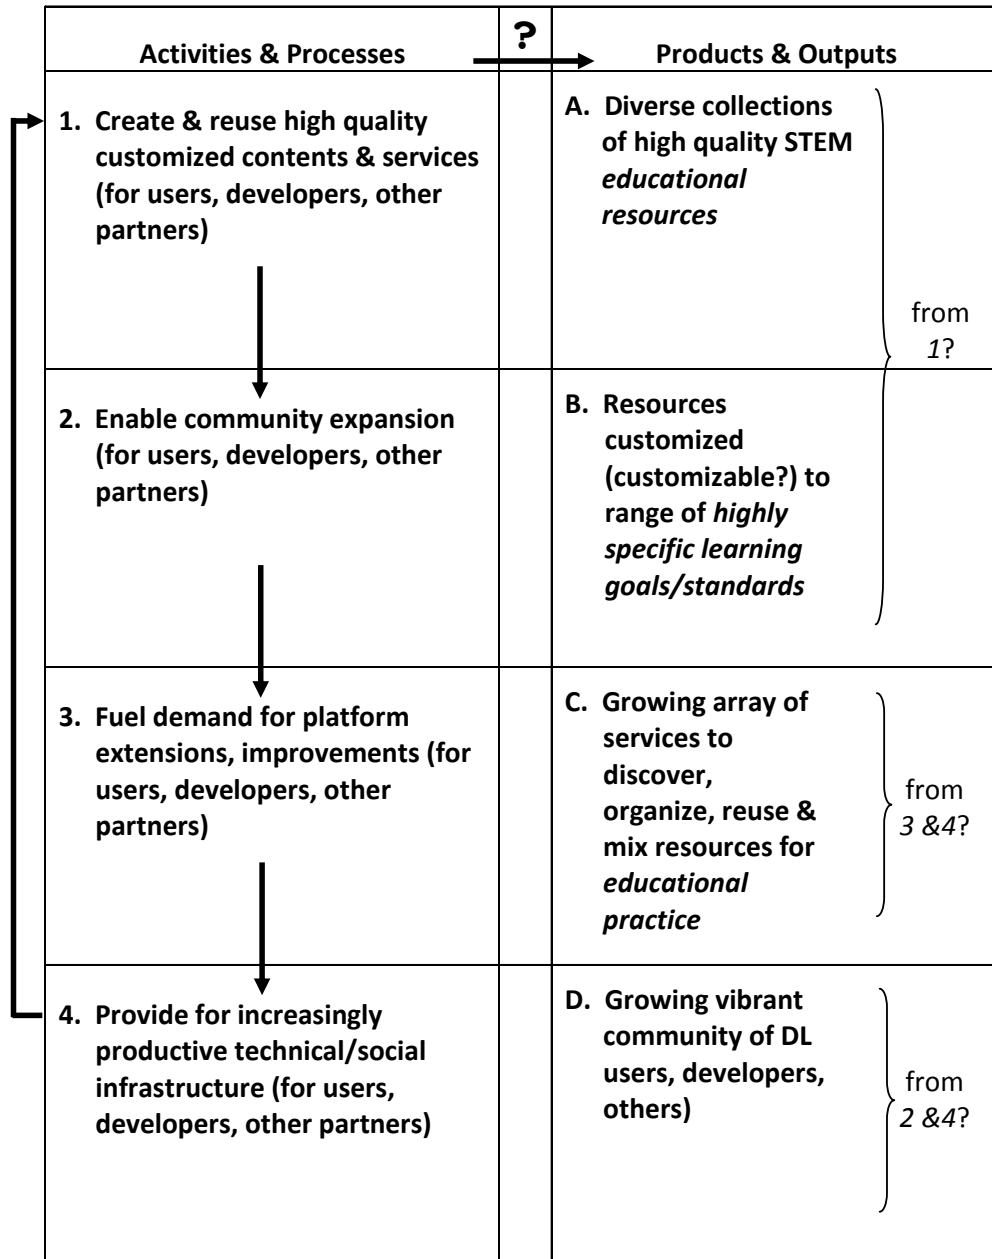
| Activities & Processes | ? | Products & Outputs | |
|---|---|---|---|
| 1. Create & reuse high quality customized contents & services (for users, developers, other partners) | | A. Diverse collections of high quality STEM *educational resources* | from *1*? |
| 2. Enable community expansion (for users, developers, other partners) | | B. Resources customized (customizable?) to range of *highly specific learning goals/standards* | |
| 3. Fuel demand for platform extensions, improvements (for users, developers, other partners) | | C. Growing array of services to discover, organize, reuse & mix resources for *educational practice* | from *3 &4*? |
| 4. Provide for increasingly productive technical/social infrastructure (for users, developers, other partners) | | D. Growing vibrant community of DL users, developers, others) | from *2 &4*? |